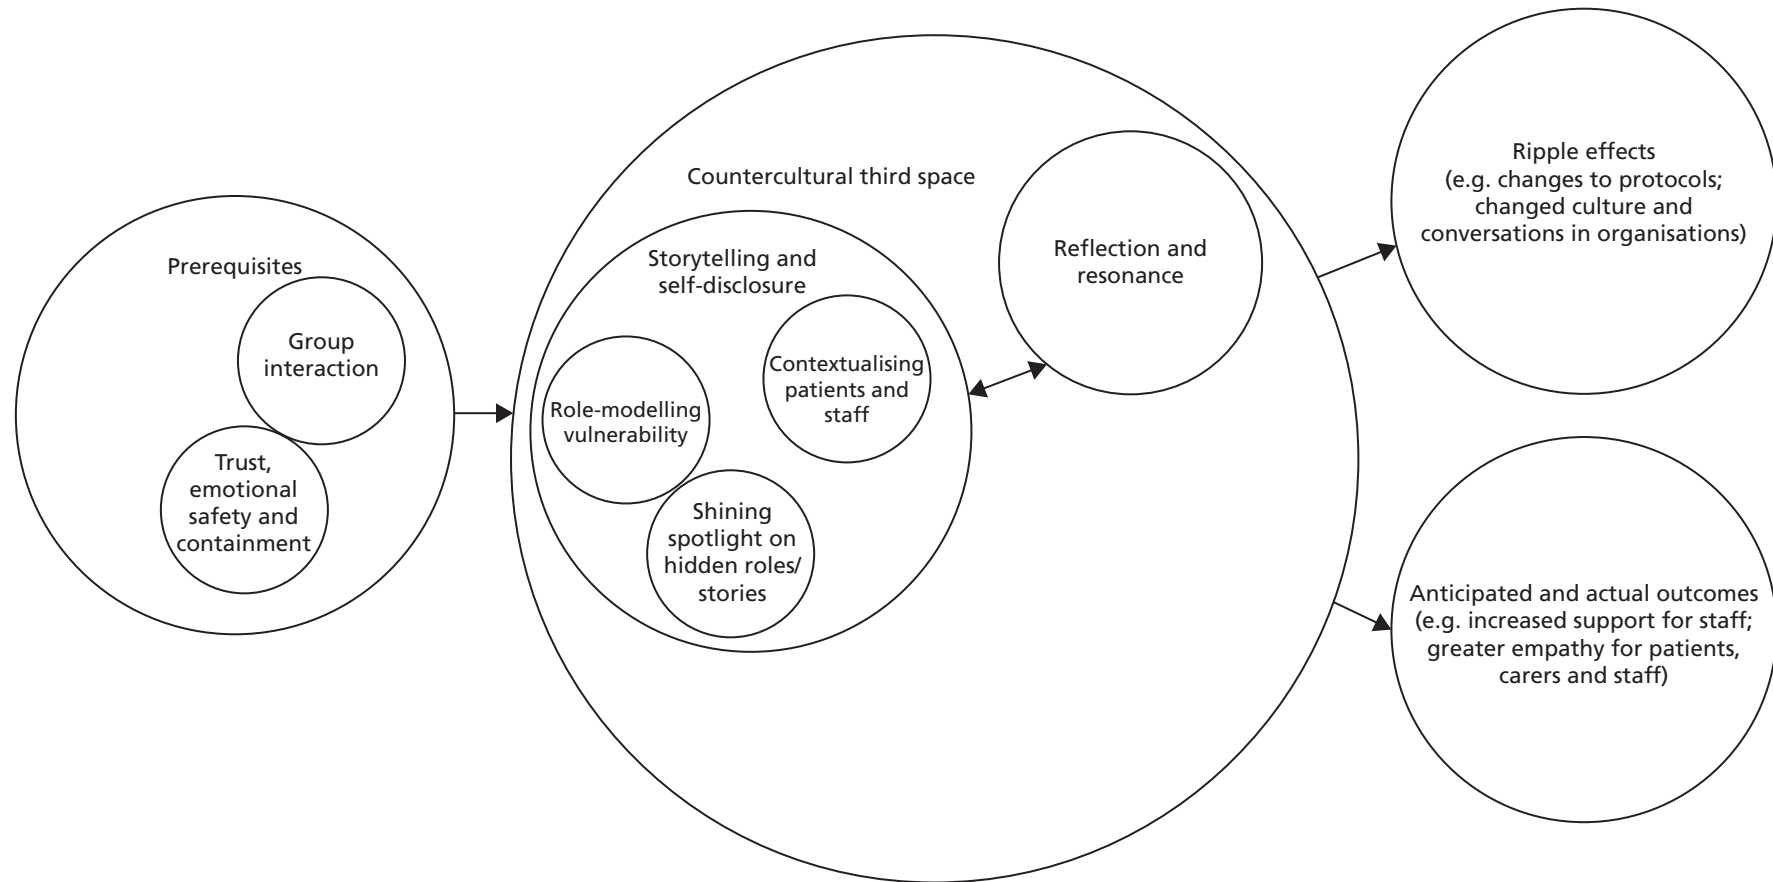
Prerequisites

Group interaction

Trust, emotional safety and containment

Countercultural third space

Storytelling and self-disclosure

Role-modelling vulnerability

Contextualising patients and staff

Shining spotlight on hidden roles/ stories

Reflection and resonance

Ripple effects (e.g. changes to protocols; changed culture and conversations in organisations)

Anticipated and actual outcomes (e.g. increased support for staff; greater empathy for patients, carers and staff)